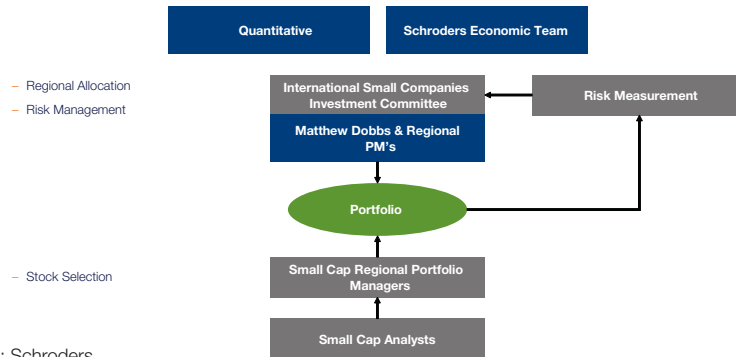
Quantitative

Schroders Economic Team

– Regional Allocation
– Risk Management

International Small Companies Investment Committee

Risk Measurement

Matthew Dobbs & Regional PM's

Portfolio

– Stock Selection

Small Cap Regional Portfolio Managers

Small Cap Analysts

: Schroders